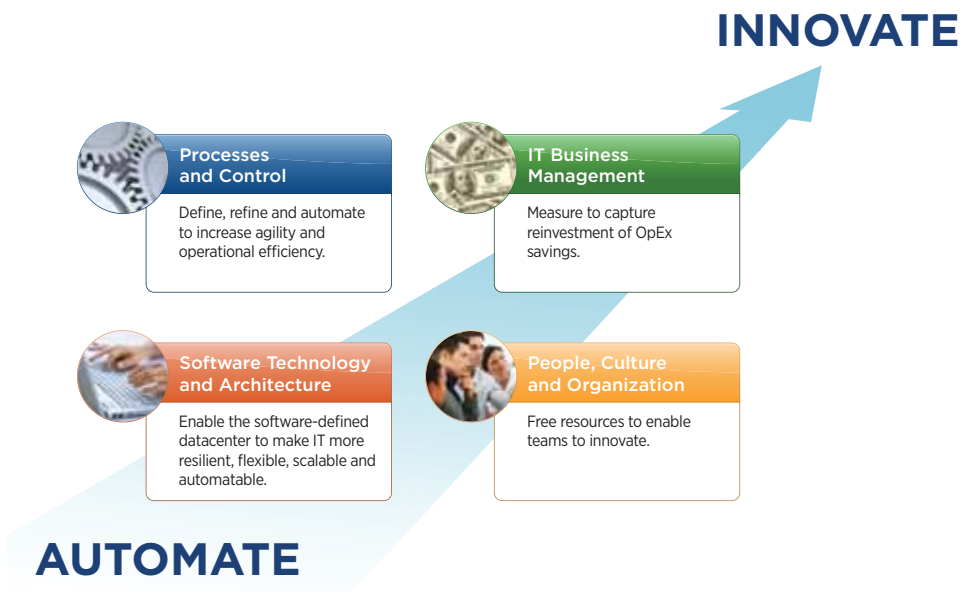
INNOVATE

Processes and Control

Define, refine and automate to increase agility and operational efficiency.

IT Business Management

Measure to capture reinvestment of OpEx savings.

Software Technology and Architecture

Enable the software-defined datacenter to make IT more resilient, flexible, scalable and automatable.

People, Culture and Organization

Free resources to enable teams to innovate.

AUTOMATE